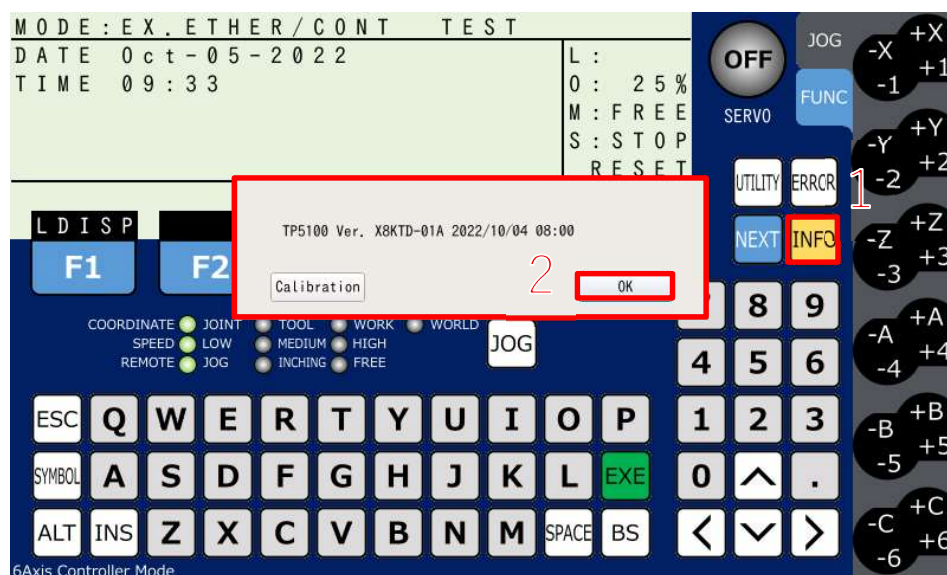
MODE:EX.ETHER/CONT TEST
DATE Oct-05-2022
TIME 09:33

L:
O: 25%
M:FREE
S:STOP
RESET

LDISP
F1
F2

TP5100 Ver. X8KTD-01A 2022/10/04 08:00

Calibration

2
OK

OFF
SERVO
JOG
FUNC
UTILITY
ERRCR
1
NEXT
INFO

COORDINATE JOINT TOOL WORK WORLD
SPEED LOW MEDIUM HIGH
REMOTE JOG INCHING FREE
JOG

8 9
4 5 6
1 2 3
0 ^ .
< ∨ >

ESC Q W E R T Y U I O P
SYMBOL A S D F G H J K L EXE
ALT INS Z X C V B N M SPACE BS

-X +X -1 +1
-Y +Y -2 +2
-Z +Z -3 +3
-A +A -4 +4
-B +B -5 +5
-C +C -6 +6

6Axis Controller Mode